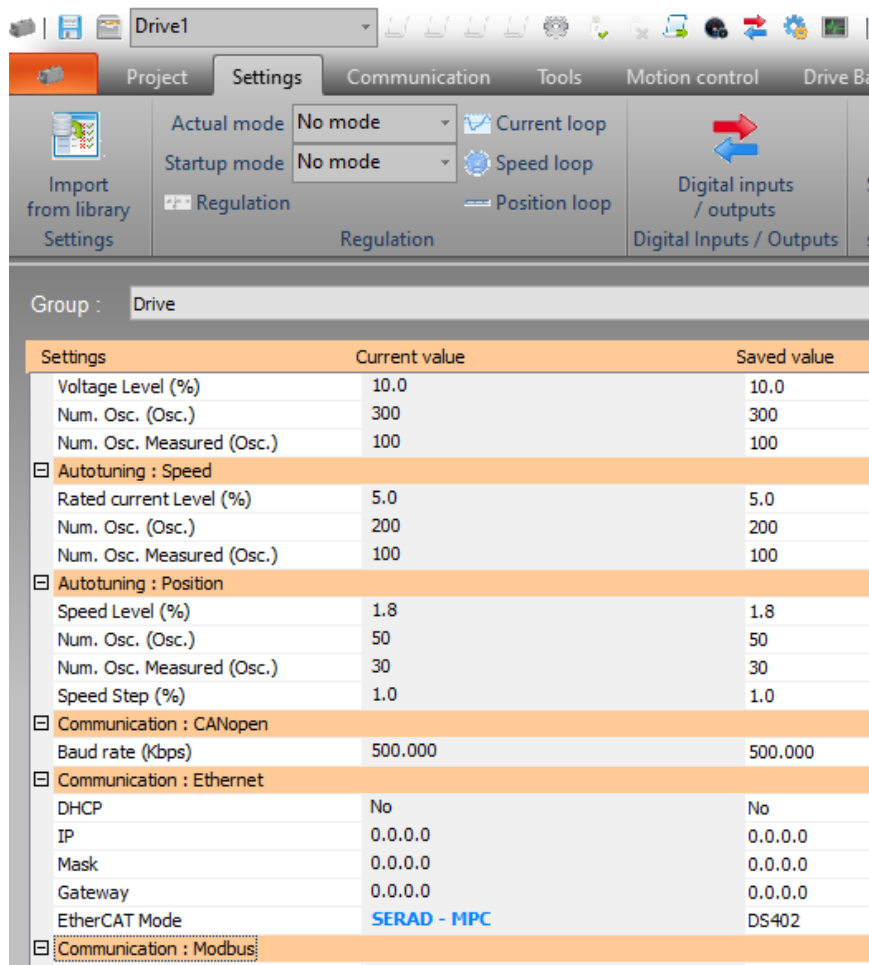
Drive1

Project | Settings | Communication | Tools | Motion control | Drive Ba

Import from library
Settings

Actual mode: No mode
Startup mode: No mode
Regulation
Current loop
Speed loop
Position loop
Regulation

Digital inputs / outputs
Digital Inputs / Outputs

Group : Drive

| Settings | Current value | Saved value |
|---|---|---|
| Voltage Level (%) | 10.0 | 10.0 |
| Num. Osc. (Osc.) | 300 | 300 |
| Num. Osc. Measured (Osc.) | 100 | 100 |
| ⊟ Autotuning : Speed | | |
| Rated current Level (%) | 5.0 | 5.0 |
| Num. Osc. (Osc.) | 200 | 200 |
| Num. Osc. Measured (Osc.) | 100 | 100 |
| ⊟ Autotuning : Position | | |
| Speed Level (%) | 1.8 | 1.8 |
| Num. Osc. (Osc.) | 50 | 50 |
| Num. Osc. Measured (Osc.) | 30 | 30 |
| Speed Step (%) | 1.0 | 1.0 |
| ⊟ Communication : CANopen | | |
| Baud rate (Kbps) | 500.000 | 500.000 |
| ⊟ Communication : Ethernet | | |
| DHCP | No | No |
| IP | 0.0.0.0 | 0.0.0.0 |
| Mask | 0.0.0.0 | 0.0.0.0 |
| Gateway | 0.0.0.0 | 0.0.0.0 |
| EtherCAT Mode | SERAD - MPC | DS402 |
| ⊟ Communication : Modbus | | |